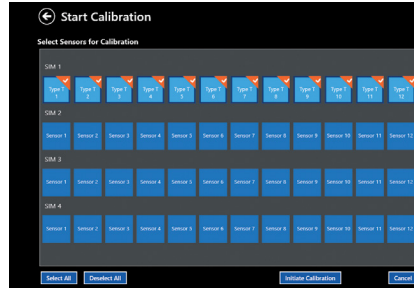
Start Calibration

Select Sensors for Calibration

SIM 1

Type T 1 | Type T 2 | Type T 3 | Type T 4 | Type T 5 | Type T 6 | Type T 7 | Type T 8 | Type T 9 | Type T 10 | Type T 11 | Type T 12

SIM 2

Sensor 1 | Sensor 2 | Sensor 3 | Sensor 4 | Sensor 5 | Sensor 6 | Sensor 7 | Sensor 8 | Sensor 9 | Sensor 10 | Sensor 11 | Sensor 12

SIM 3

Sensor 1 | Sensor 2 | Sensor 3 | Sensor 4 | Sensor 5 | Sensor 6 | Sensor 7 | Sensor 8 | Sensor 9 | Sensor 10 | Sensor 11 | Sensor 12

SIM 4

Sensor 1 | Sensor 2 | Sensor 3 | Sensor 4 | Sensor 5 | Sensor 6 | Sensor 7 | Sensor 8 | Sensor 9 | Sensor 10 | Sensor 11 | Sensor 12

Select All | Deselect All | Initiate Calibration | Cancel